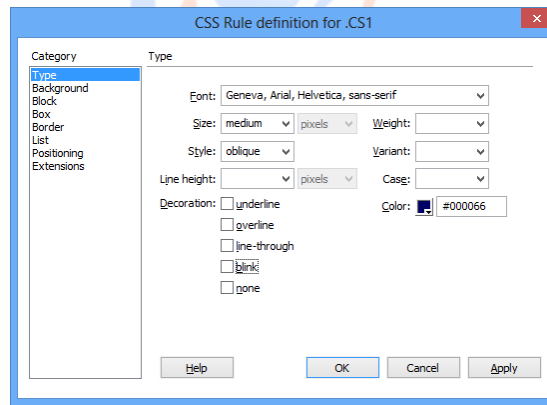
CSS Rule definition for .CS1

Category

Type
Background
Block
Box
Border
List
Positioning
Extensions

Type

Font: Geneva, Arial, Helvetica, sans-serif

Size: medium pixels

Weight:

Style: oblique

Variant:

Line height: pixels

Case:

Decoration: underline

overline

line-through

blink

none

Color: #000066

Help

OK

Cancel

Apply